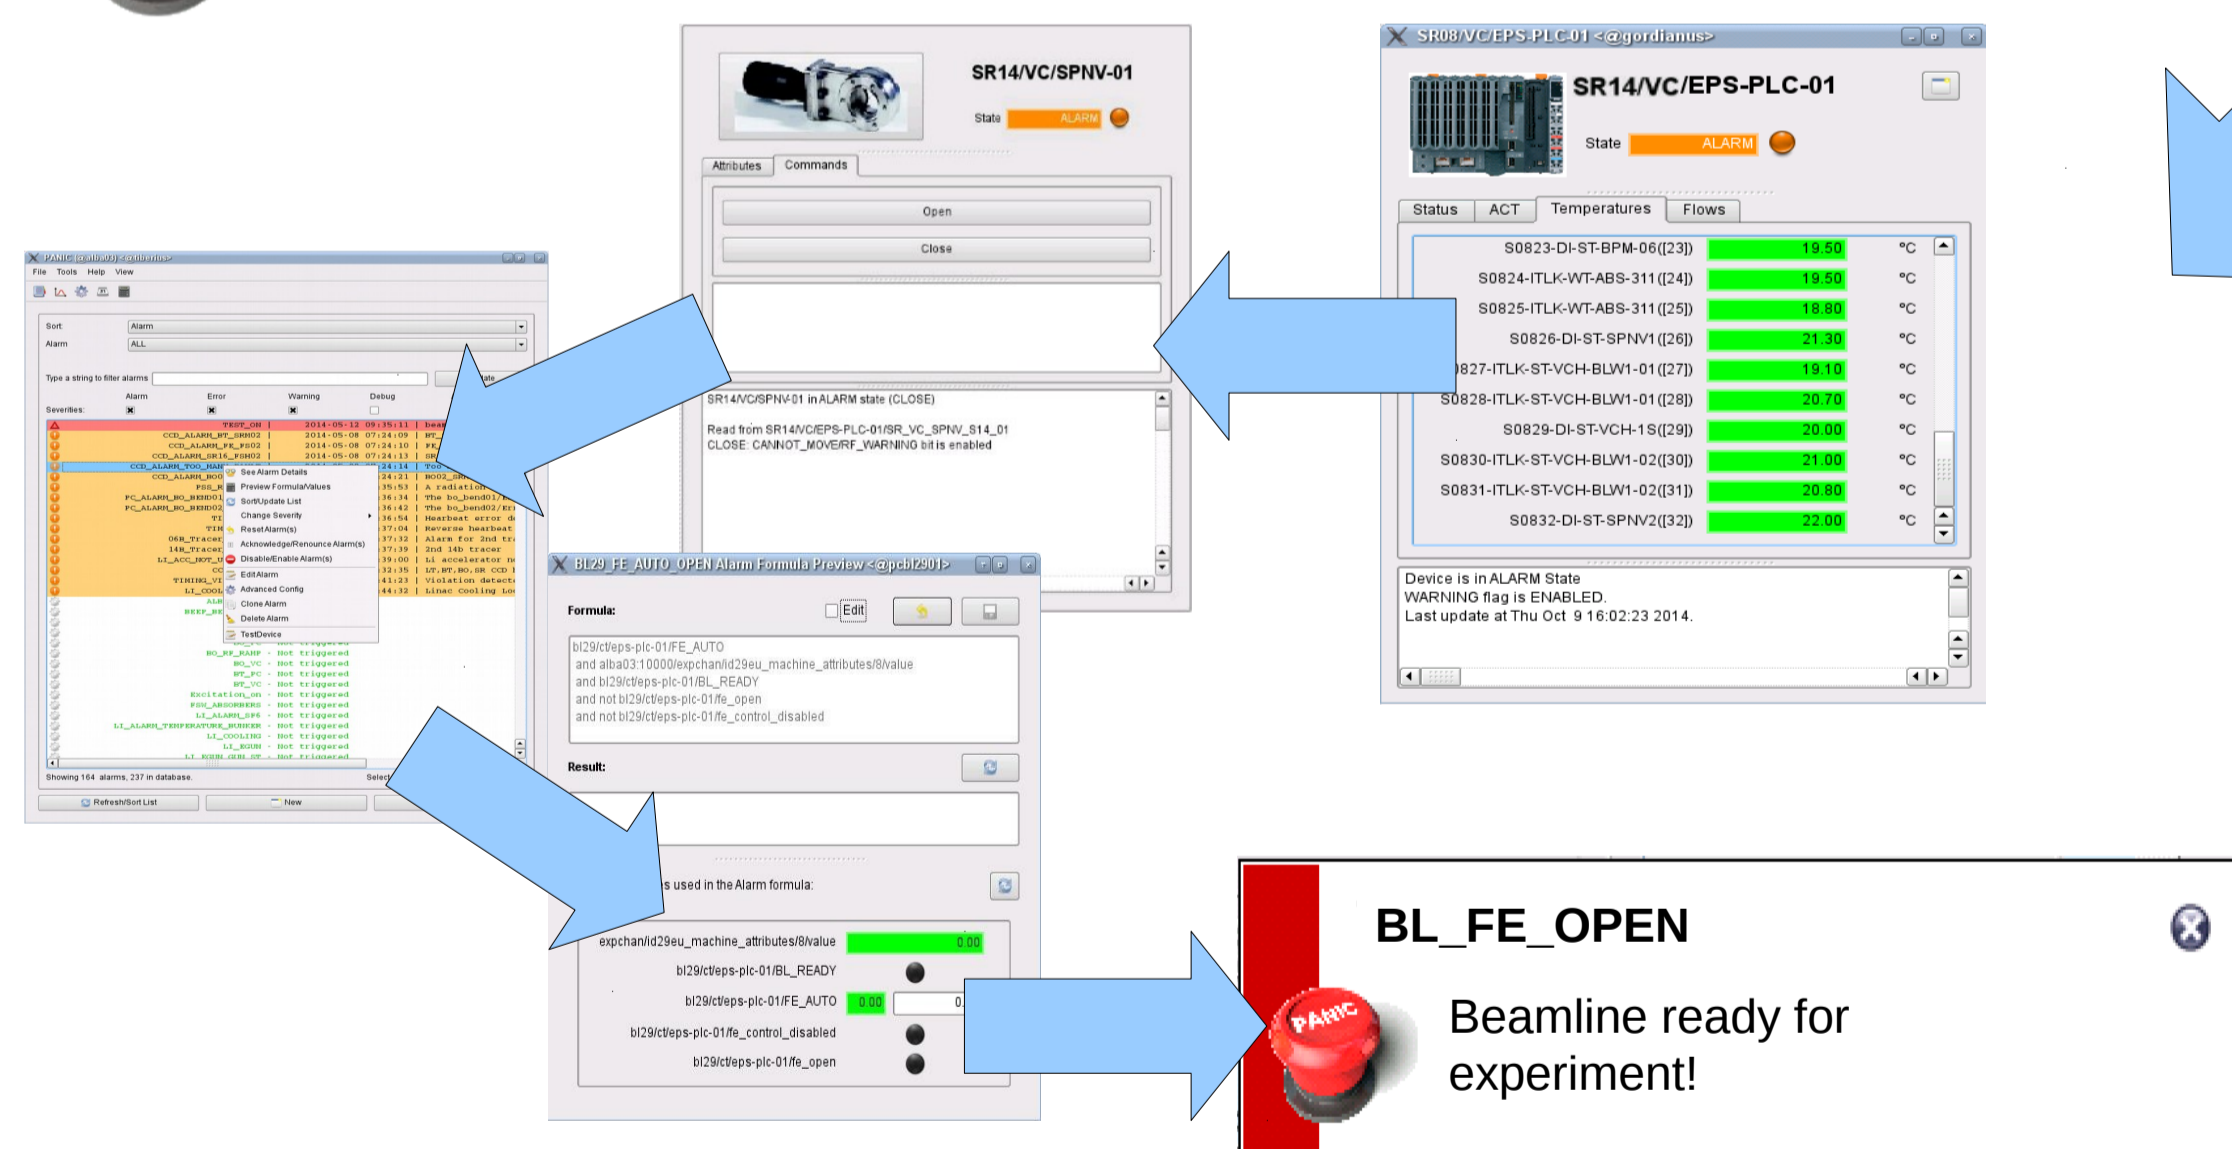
SR14/VC/SPNV-01

State ALARM

Attributes Commands

Open

Close

SR14/VC/SPNV-01 in ALARM state (CLOSE)

Read from SR14/VC/EPS-PLC-01/SR_VC_SPNV_S14_01
CLOSE: CANNOT_MOVE/RF_WARNING bit is enabled

SR08/VC/EPS-PLC-01 <@gordianus>

SR14/VC/EPS-PLC-01

State ALARM

Status ACT Temperatures Flows

| | | |
|---|---|---|
| S0823-DI-ST-BPM-06([23]) | 19.50 | °C |
| S0824-ITLK-WT-ABS-311([24]) | 19.50 | °C |
| S0825-ITLK-WT-ABS-311([25]) | 18.80 | °C |
| S0826-DI-ST-SPNV1([26]) | 21.30 | °C |
| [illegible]0827-ITLK-ST-VCH-BLW1-01([27]) | 19.10 | °C |
| S0828-ITLK-ST-VCH-BLW1-01([28]) | 20.70 | °C |
| S0829-DI-ST-VCH-1S([29]) | 20.00 | °C |
| S0830-ITLK-ST-VCH-BLW1-02([30]) | 21.00 | °C |
| S0831-ITLK-ST-VCH-BLW1-02([31]) | 20.80 | °C |
| S0832-DI-ST-SPNV2([32]) | 22.00 | °C |

Device is in ALARM State
WARNING flag is ENABLED.
Last update at Thu Oct 9 16:02:23 2014.

PANIC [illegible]

File Tools Help View

Sort Alarm
Alarm ALL
Type a string to filter alarms
Alarm Error Warning Debug
Severities:

See Alarm Details
Preview Formula/Values
Sort/Update List
Change Severity
ResetAlarm(s)
Acknowledge/Renounce Alarm(s)
Disable/Enable Alarm(s)
EditAlarm
Advanced Config
Clone Alarm
Delete Alarm
TestDevice

Showing 164 alarms, 237 in database.
Refresh/Sort List New

BL29_FE_AUTO_OPEN Alarm Formula Preview <@pcbl2901>

Formula: Edit

bl29/ct/eps-plc-01/FE_AUTO
and alba03:10000/expchan/id29eu_machine_attributes/8/value
and bl29/ct/eps-plc-01/BL_READY
and not bl29/ct/eps-plc-01/fe_open
and not bl29/ct/eps-plc-01/fe_control_disabled

Result:

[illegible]s used in the Alarm formula:

expchan/id29eu_machine_attributes/8/value 0.00
bl29/ct/eps-plc-01/BL_READY
bl29/ct/eps-plc-01/FE_AUTO 0.00 0.
bl29/ct/eps-plc-01/fe_control_disabled
bl29/ct/eps-plc-01/fe_open

BL_FE_OPEN

PANIC

Beamline ready for experiment!